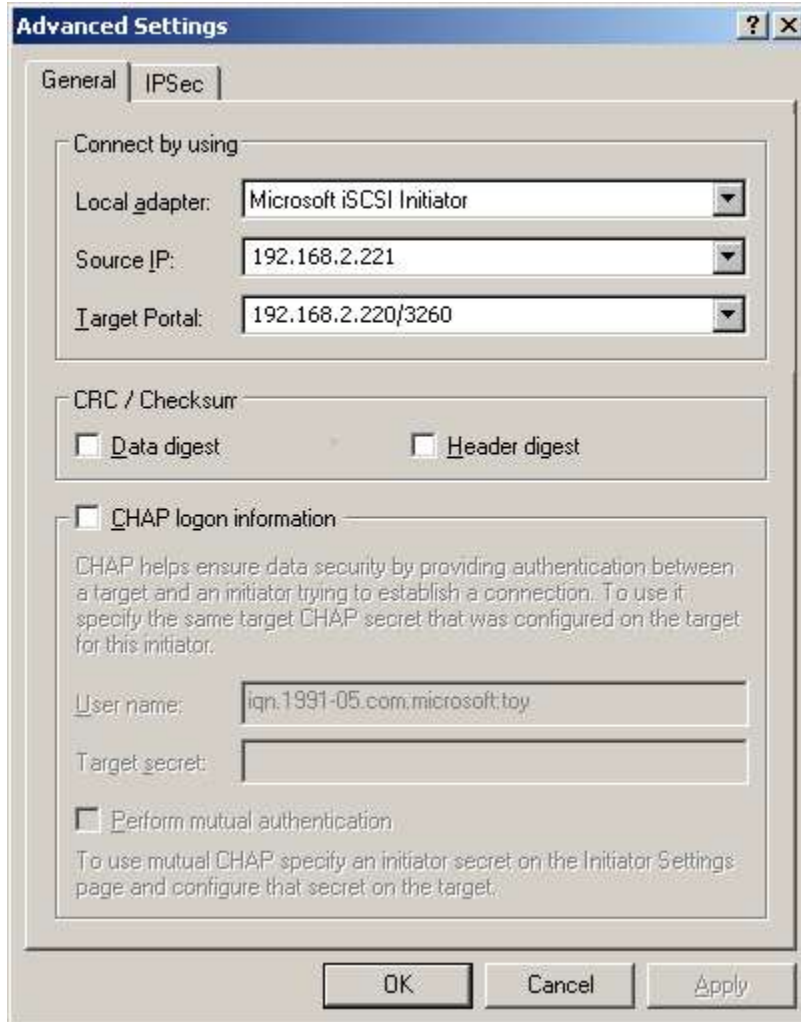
Advanced Settings
? X

General | IPSec

Connect by using

Local adapter: Microsoft iSCSI Initiator

Source IP: 192.168.2.221

Target Portal: 192.168.2.220/3260

CRC / Checksum

Data digest

Header digest

CHAP logon information

CHAP helps ensure data security by providing authentication between a target and an initiator trying to establish a connection. To use it specify the same target CHAP secret that was configured on the target for this initiator.

User name: iqn.1991-05.com.microsoft:toy

Target secret:

Perform mutual authentication

To use mutual CHAP specify an initiator secret on the Initiator Settings page and configure that secret on the target.

OK
Cancel
Apply